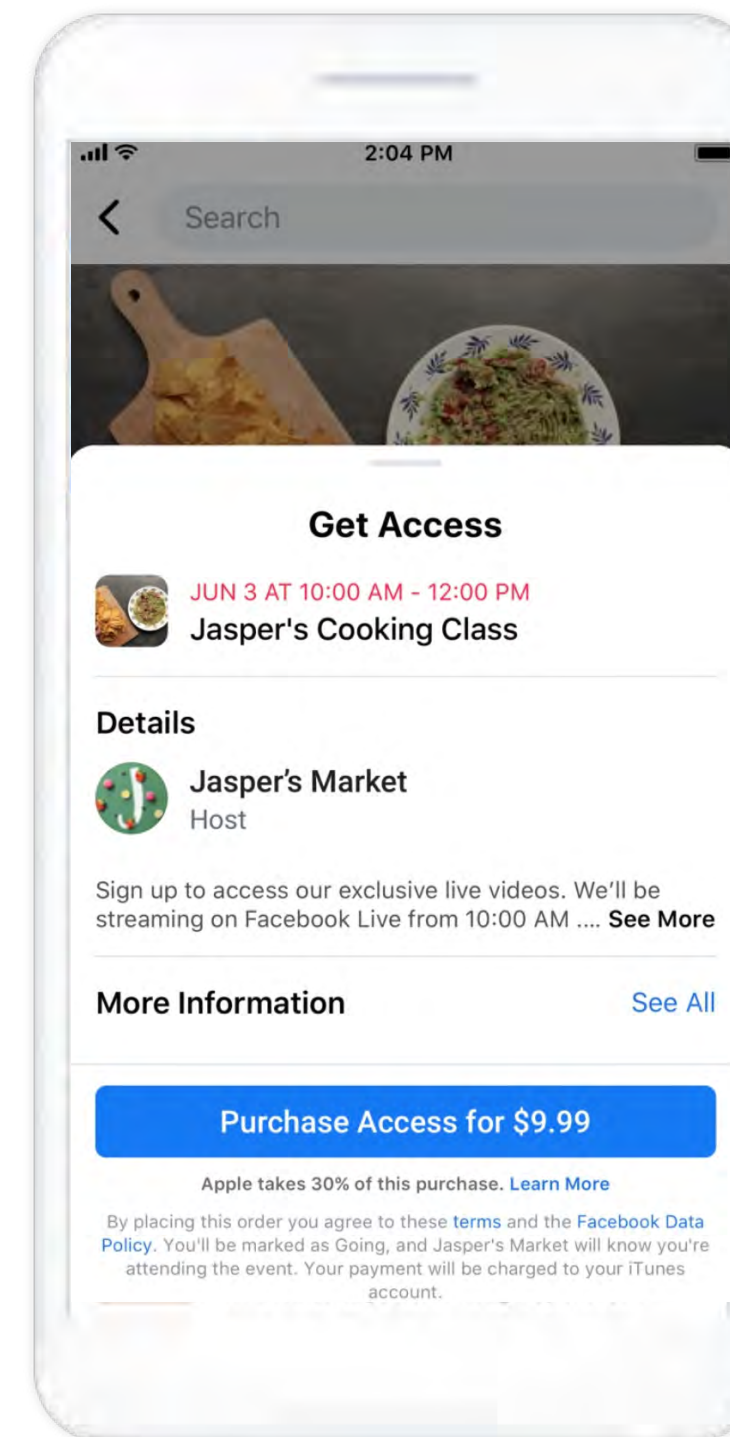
2:04 PM

Search

Get Access

JUN 3 AT 10:00 AM - 12:00 PM
Jasper's Cooking Class

Details

Jasper's Market
Host

Sign up to access our exclusive live videos. We'll be streaming on Facebook Live from 10:00 AM .... See More

More Information See All

Purchase Access for $9.99

Apple takes 30% of this purchase. Learn More

By placing this order you agree to these terms and the Facebook Data Policy. You'll be marked as Going, and Jasper's Market will know you're attending the event. Your payment will be charged to your iTunes account.